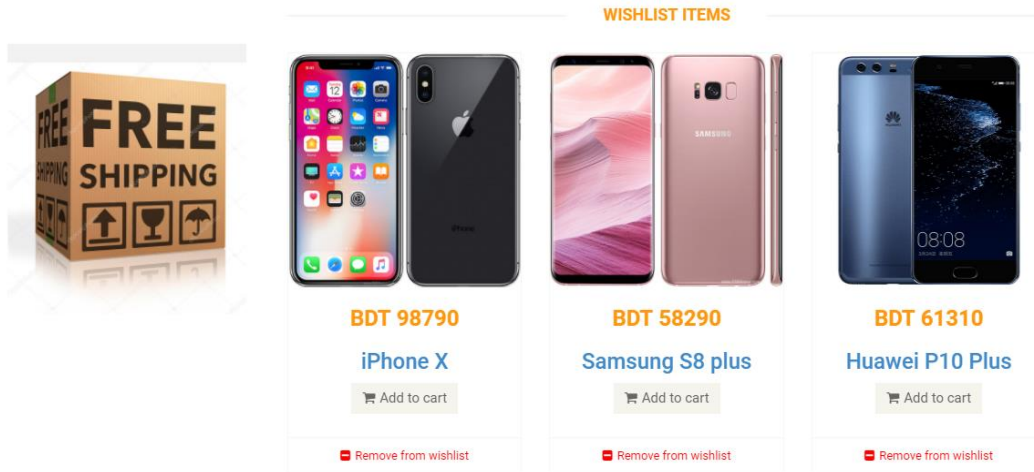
WISHLIST ITEMS

FREE
FREE SHIPPING

SAMSUNG

08:08

BDT 98790
iPhone X
Add to cart
Remove from wishlist

BDT 58290
Samsung S8 plus
Add to cart
Remove from wishlist

BDT 61310
Huawei P10 Plus
Add to cart
Remove from wishlist